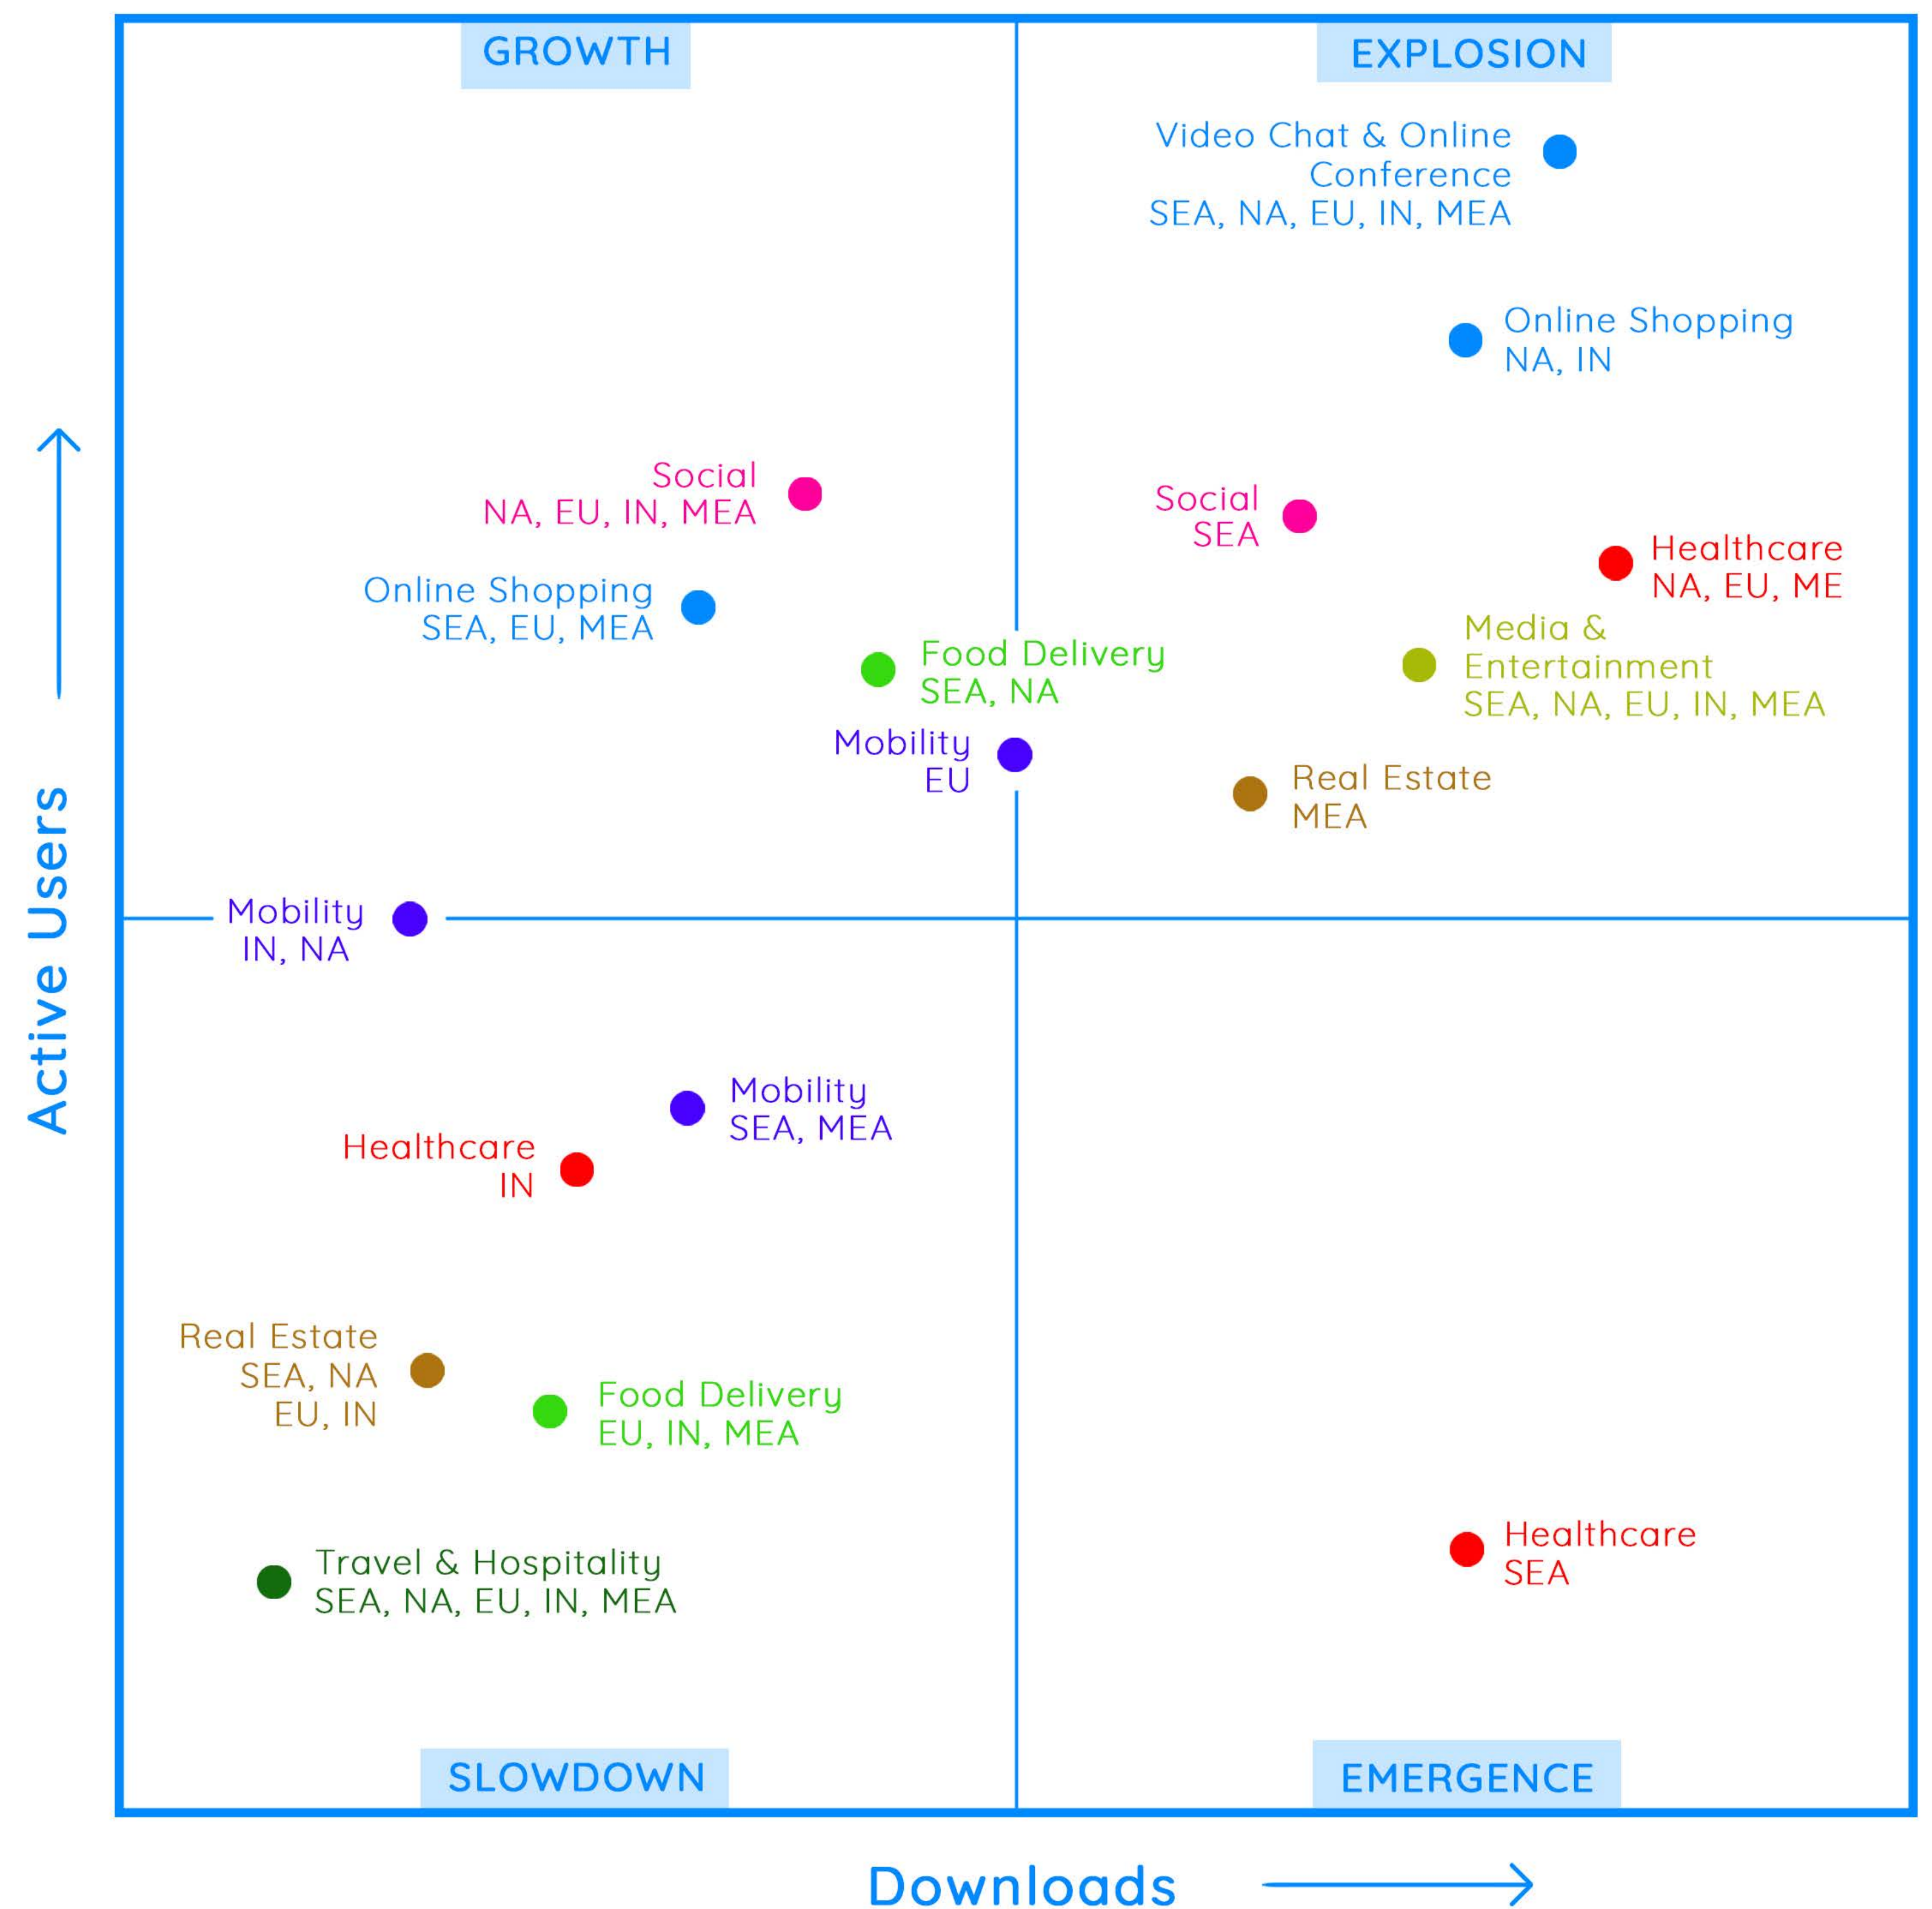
GROWTH

EXPLOSION

Video Chat & Online Conference
SEA, NA, EU, IN, MEA

Online Shopping
NA, IN

Social
NA, EU, IN, MEA

Social
SEA

Healthcare
NA, EU, ME

Online Shopping
SEA, EU, MEA

Media & Entertainment
SEA, NA, EU, IN, MEA

Food Delivery
SEA, NA

Mobility
EU

Real Estate
MEA

Active Users

Mobility
IN, NA

Mobility
SEA, MEA

Healthcare
IN

Real Estate
SEA, NA
EU, IN

Food Delivery
EU, IN, MEA

Travel & Hospitality
SEA, NA, EU, IN, MEA

Healthcare
SEA

SLOWDOWN

EMERGENCE

Downloads